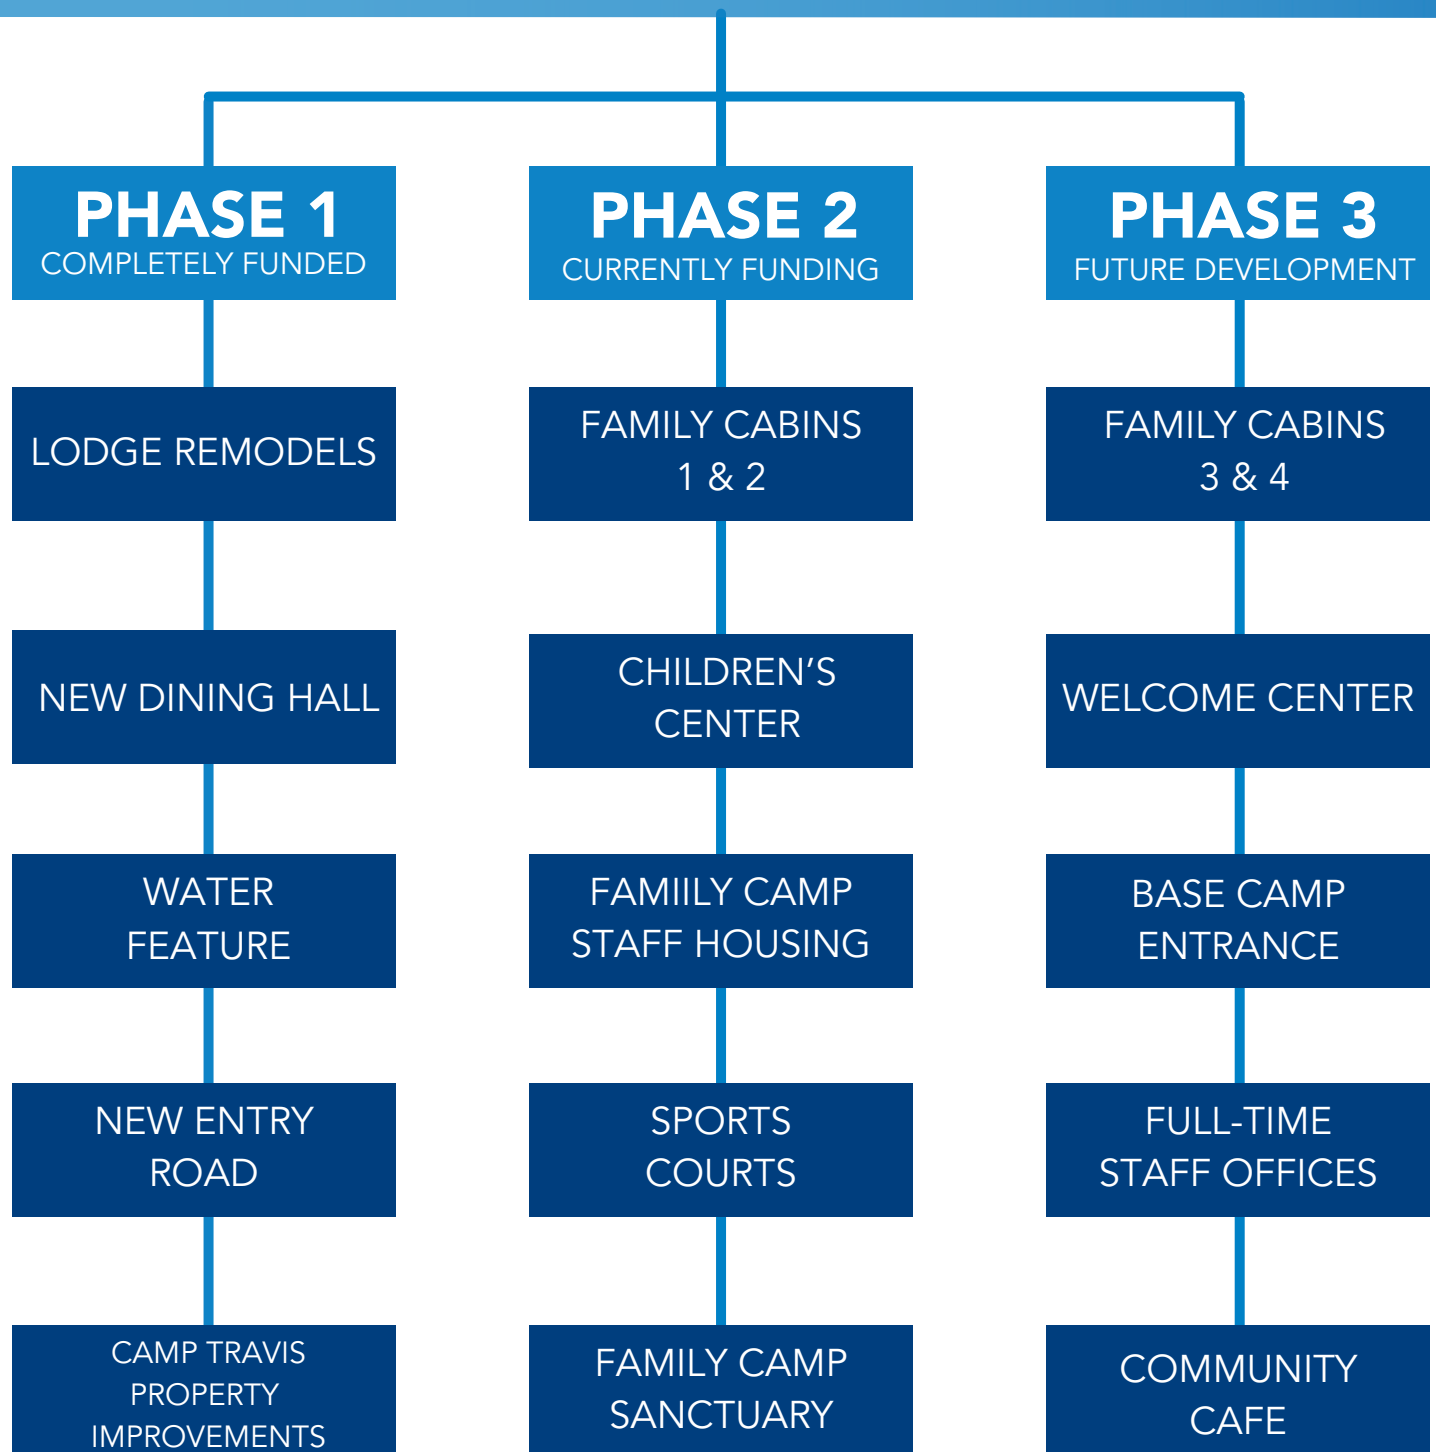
PHASE 1
COMPLETELY FUNDED

LODGE REMODELS

NEW DINING HALL

WATER FEATURE

NEW ENTRY ROAD

CAMP TRAVIS PROPERTY IMPROVEMENTS

PHASE 2
CURRENTLY FUNDING

FAMILY CABINS 1 & 2

CHILDREN'S CENTER

FAMIILY CAMP STAFF HOUSING

SPORTS COURTS

FAMILY CAMP SANCTUARY

PHASE 3
FUTURE DEVELOPMENT

FAMILY CABINS 3 & 4

WELCOME CENTER

BASE CAMP ENTRANCE

FULL-TIME STAFF OFFICES

COMMUNITY CAFE